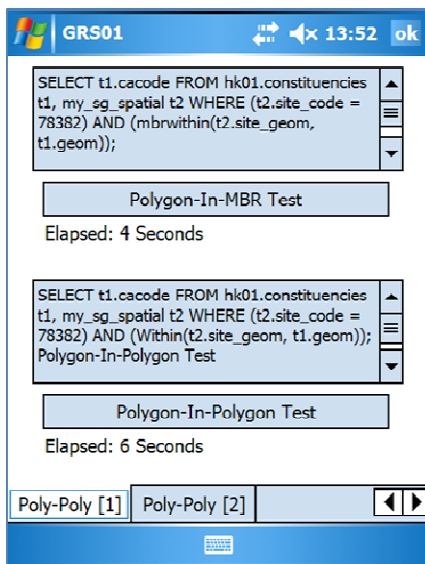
GRS01 13:52 ok

SELECT t1.cacode FROM hk01.constituencies t1, my_sg_spatial t2 WHERE (t2.site_code = 78382) AND (mbrwithin(t2.site_geom, t1.geom));

Polygon-In-MBR Test

Elapsed: 4 Seconds

SELECT t1.cacode FROM hk01.constituencies t1, my_sg_spatial t2 WHERE (t2.site_code = 78382) AND (Within(t2.site_geom, t1.geom)); Polygon-In-Polygon Test

Polygon-In-Polygon Test

Elapsed: 6 Seconds

Poly-Poly [1] Poly-Poly [2]